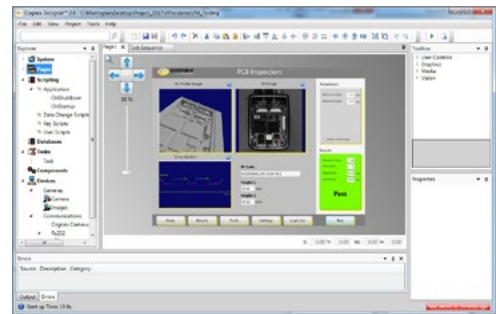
Cognex Designer™ 2.6 C:\Users\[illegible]\Desktop\Project_2017\ProjectsPCB_Testing

File Edit View Project Tools Help

Explorer
System
Pages
Scripting
Application
OnShutdown
OnStartup
Data Change Scripts
Key Scripts
User Scripts
Databases
Tasks
Task
Components
Devices
Cameras
Camera
Images
Communications
Cognex Connect
Rs232

Page1 Job Sequence

90 %

PCB Inspection

3D Profile Image
2D Image
Parameters
Cross Section
ID Code
Results
Pass

Home
Results
Tools
Settings
Load Job
Run

Toolbox
User Controls
Graphics
Media
Vision

Properties

Errors
Source Description Category

Output Errors

Start up Time: 13.6s